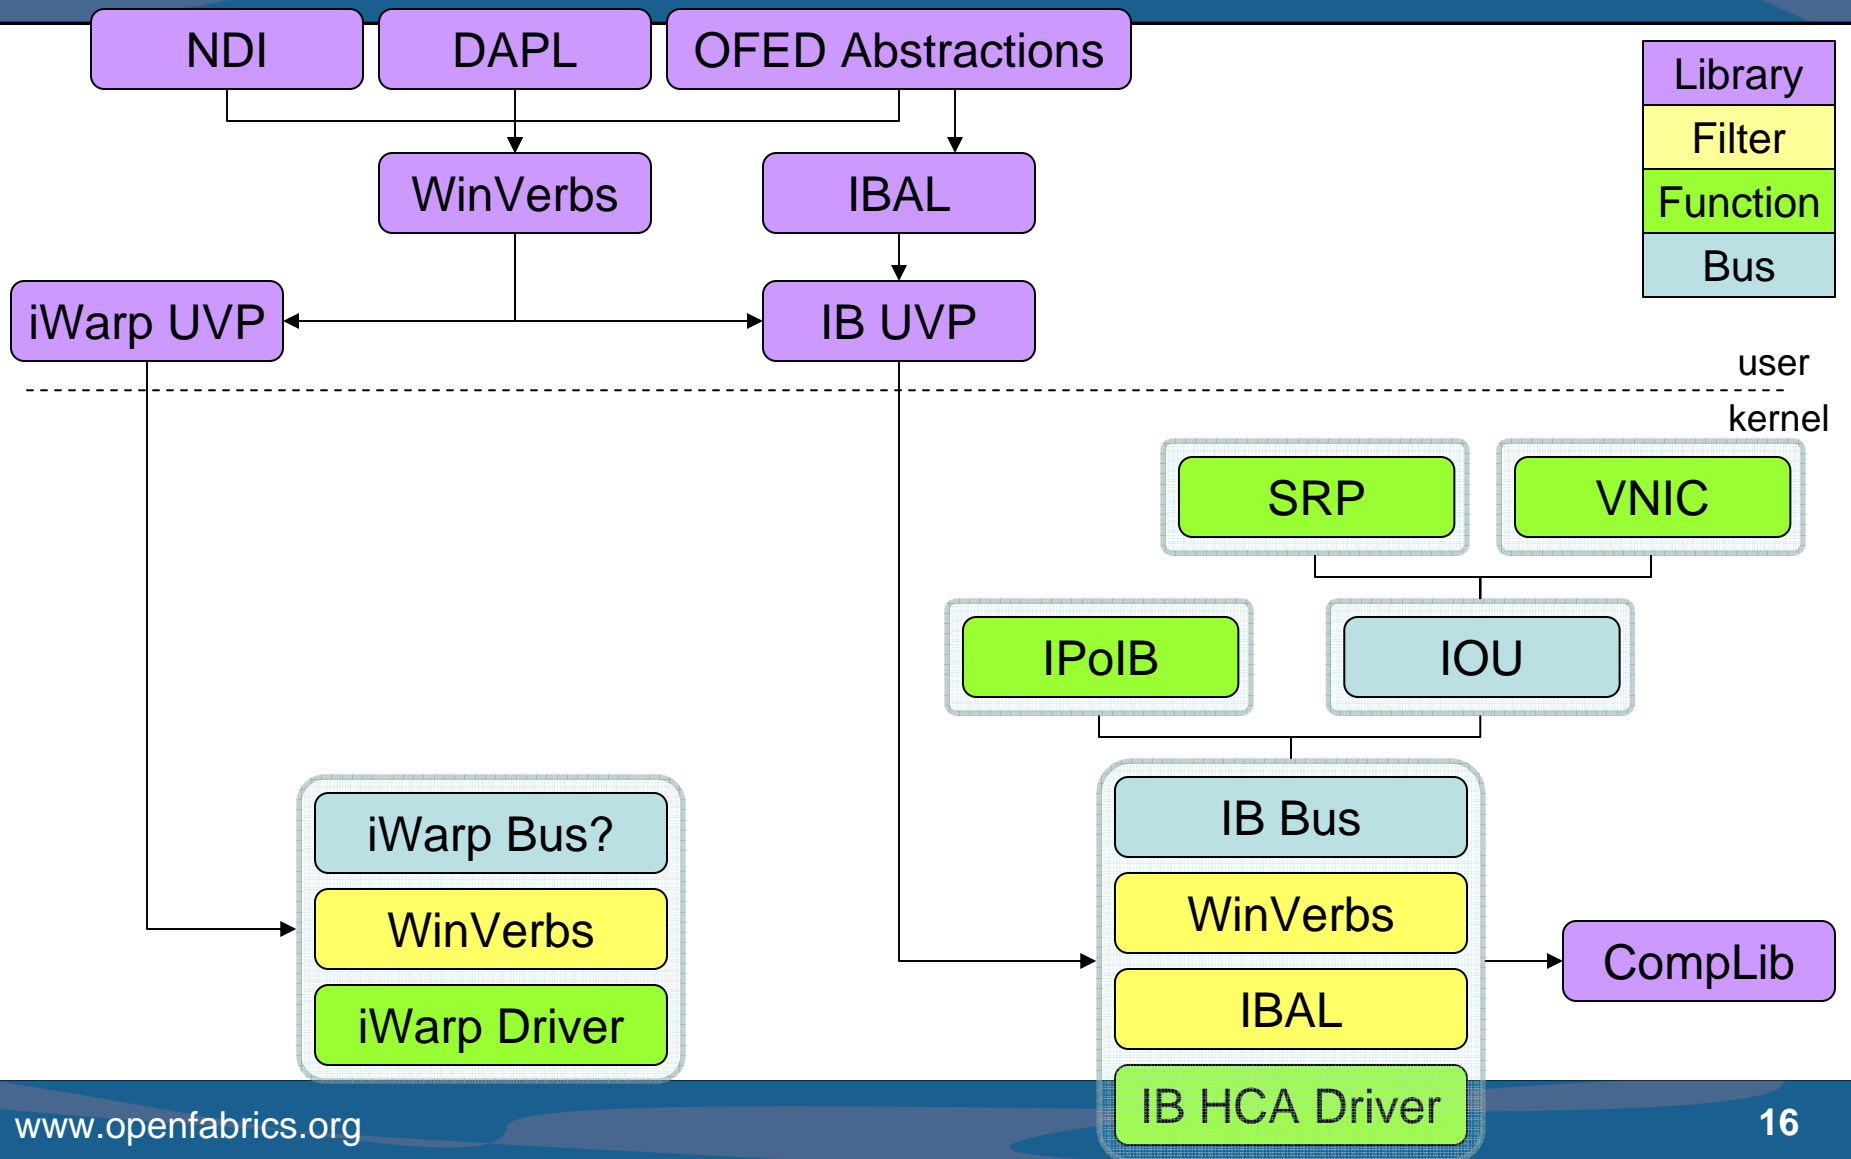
NDI
DAPL
OFED Abstractions
Library
Filter
Function
Bus
WinVerbs
IBAL
iWarp UVP
IB UVP
user
kernel
SRP
VNIC
IPoIB
IOU
iWarp Bus?
WinVerbs
iWarp Driver
IB Bus
WinVerbs
IBAL
IB HCA Driver
CompLib
www.openfabrics.org
16